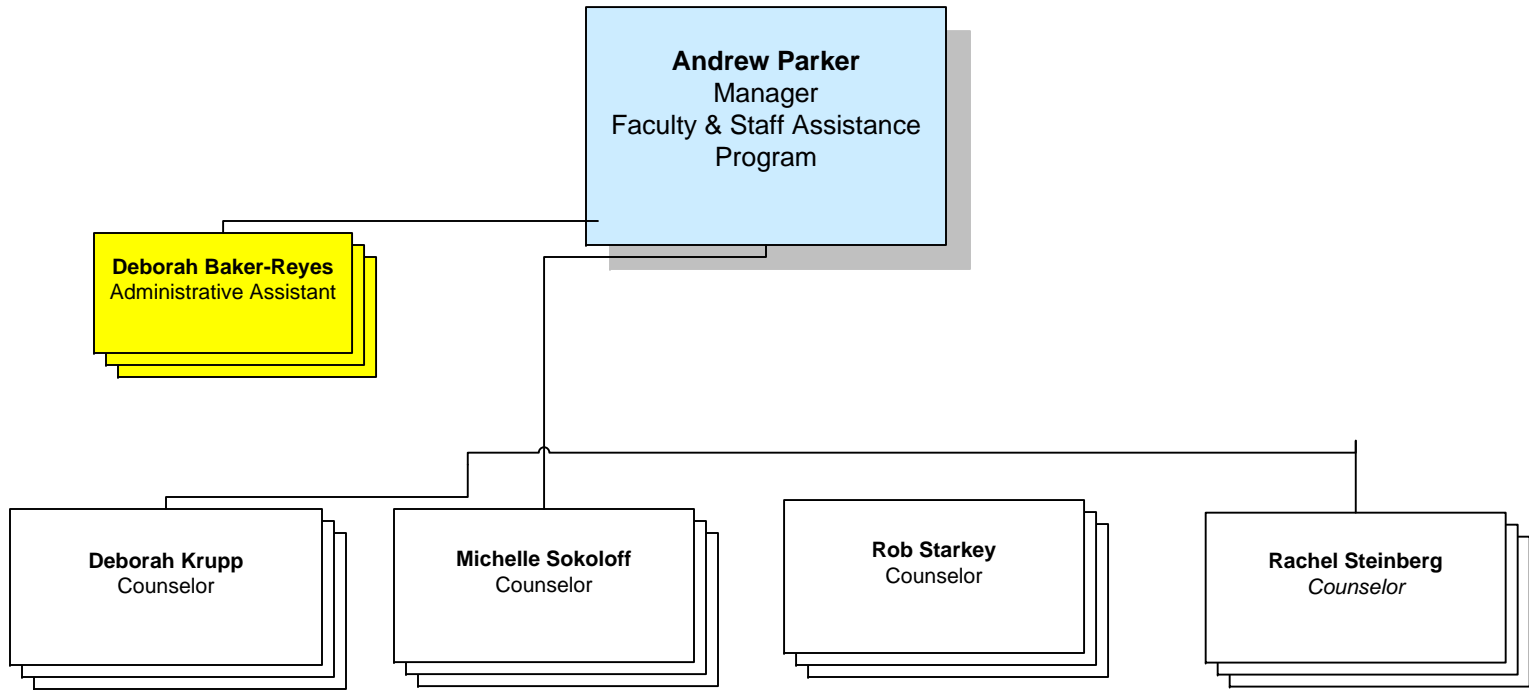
**Andrew Parker**
Manager
Faculty & Staff Assistance Program

**Deborah Baker-Reyes**
Administrative Assistant

**Deborah Krupp**
Counselor

**Michelle Sokoloff**
Counselor

**Rob Starkey**
Counselor

**Rachel Steinberg**
*Counselor*